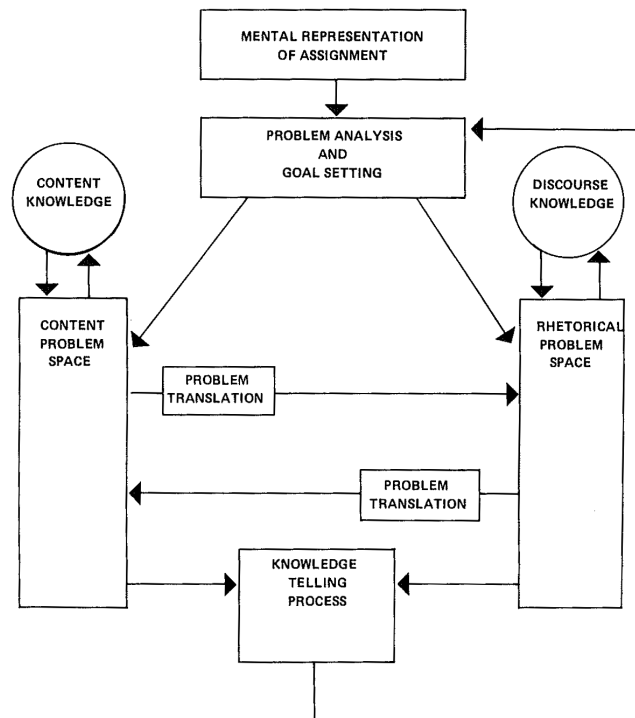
MENTAL REPRESENTATION OF ASSIGNMENT

PROBLEM ANALYSIS AND GOAL SETTING

CONTENT KNOWLEDGE

DISCOURSE KNOWLEDGE

CONTENT PROBLEM SPACE

RHETORICAL PROBLEM SPACE

PROBLEM TRANSLATION

PROBLEM TRANSLATION

KNOWLEDGE TELLING PROCESS